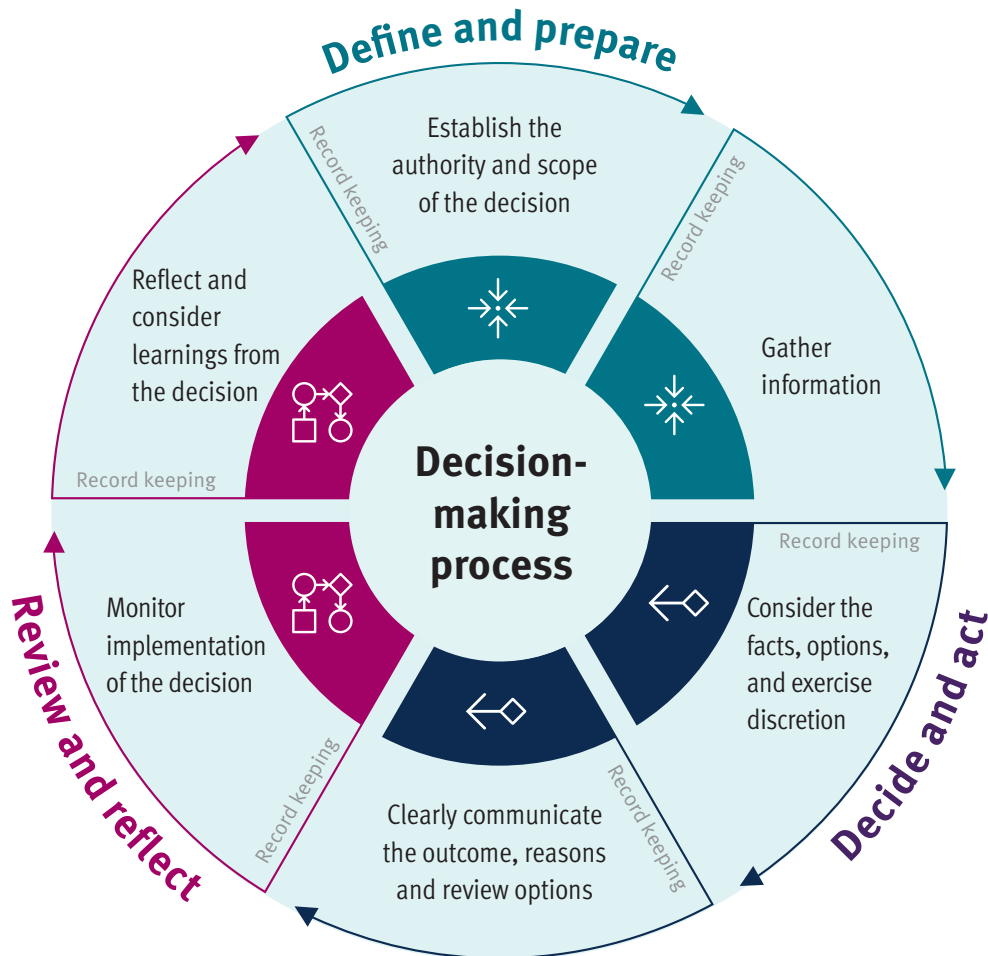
Define and prepare

Establish the authority and scope of the decision

Record keeping

Gather information

Record keeping

Consider the facts, options, and exercise discretion

Record keeping

Clearly communicate the outcome, reasons and review options

Record keeping

Monitor implementation of the decision

Record keeping

Reflect and consider learnings from the decision

Record keeping

Decision-making process

Decide and act

Review and reflect